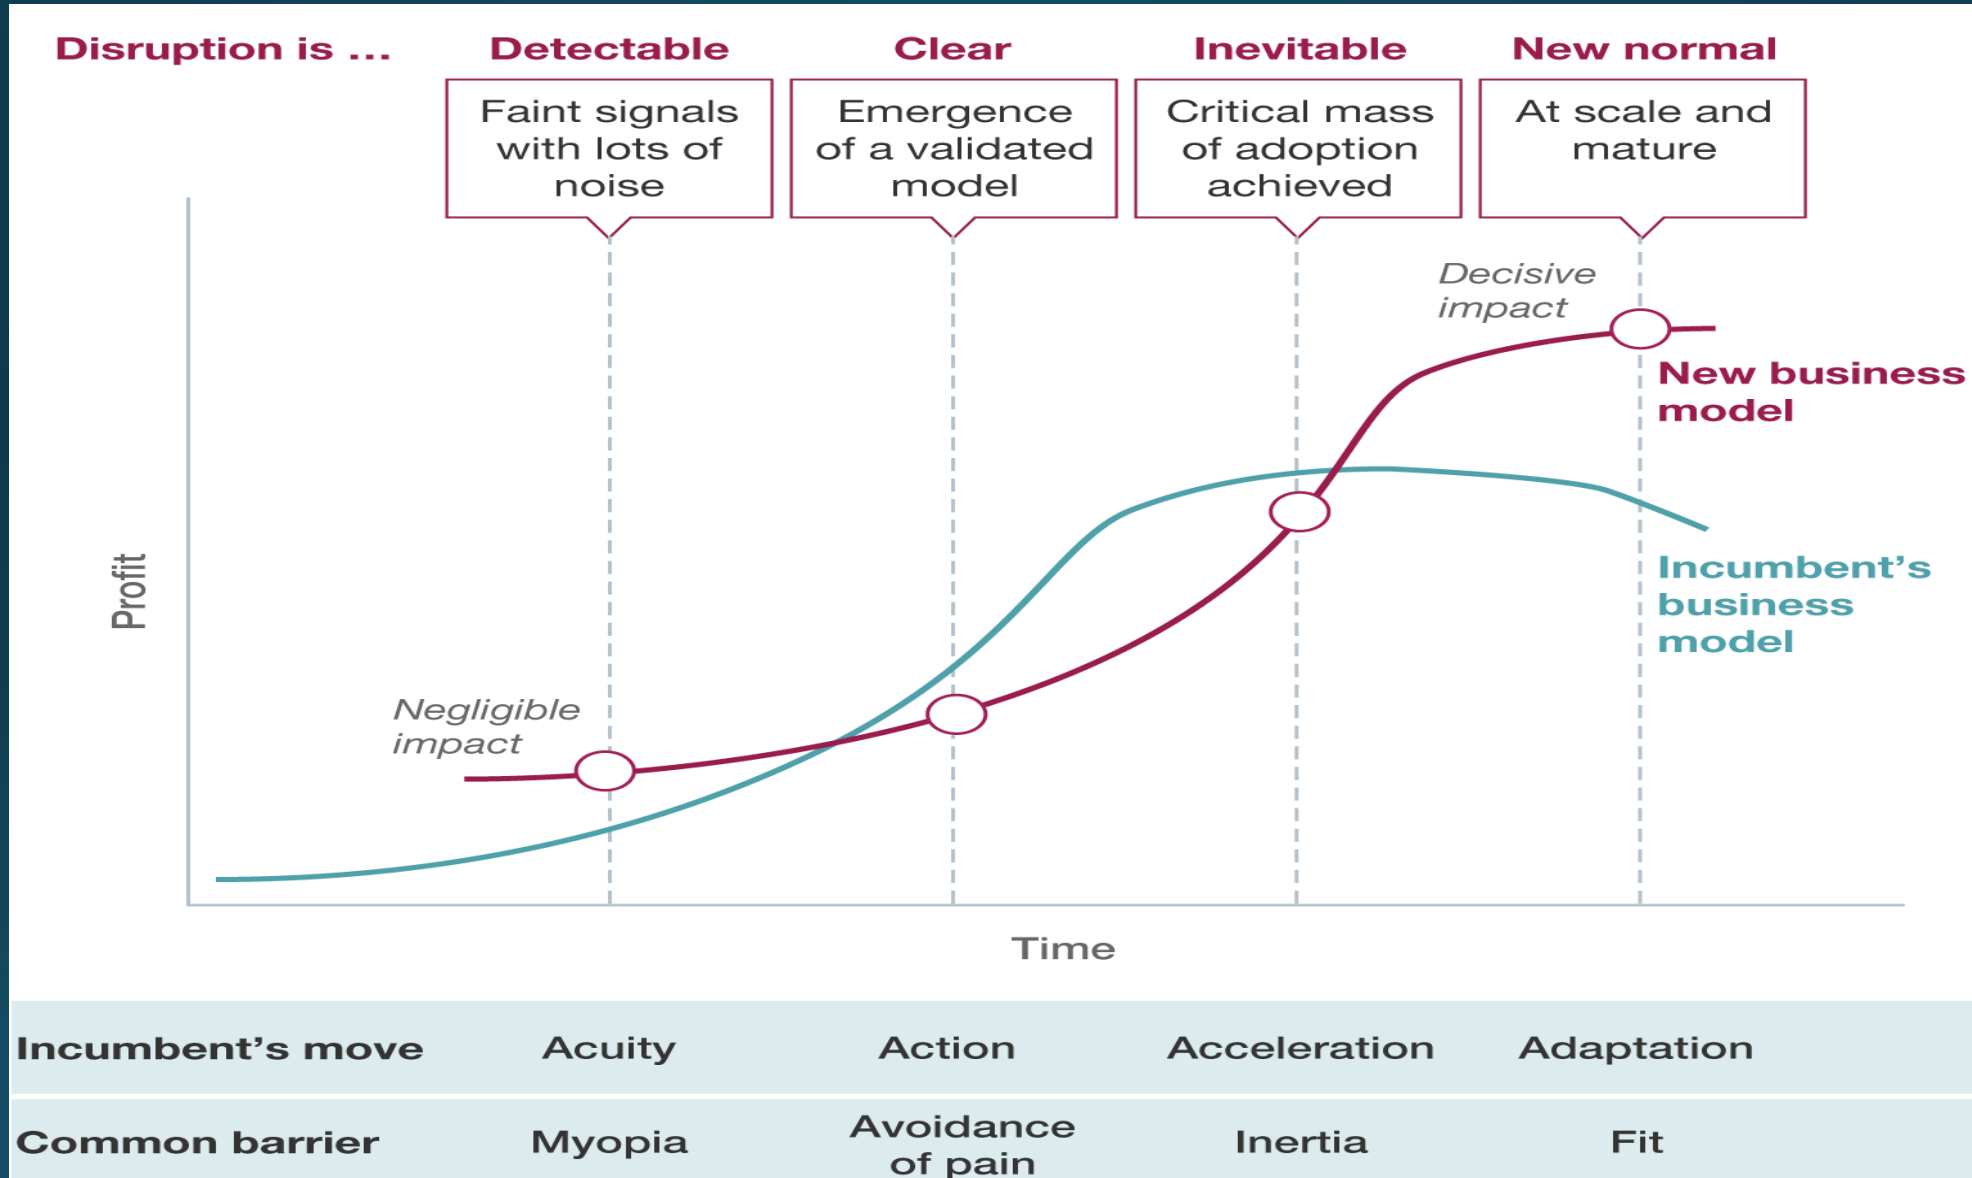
Disruption is ... Detectable Clear Inevitable New normal

Faint signals with lots of noise

Emergence of a validated model

Critical mass of adoption achieved

At scale and mature

Decisive impact

New business model

Incumbent's business model

Negligible impact

Profit

Time

| Incumbent's move | Acuity | Action | Acceleration | Adaptation |
|---|---|---|---|---|
| Common barrier | Myopia | Avoidance of pain | Inertia | Fit |